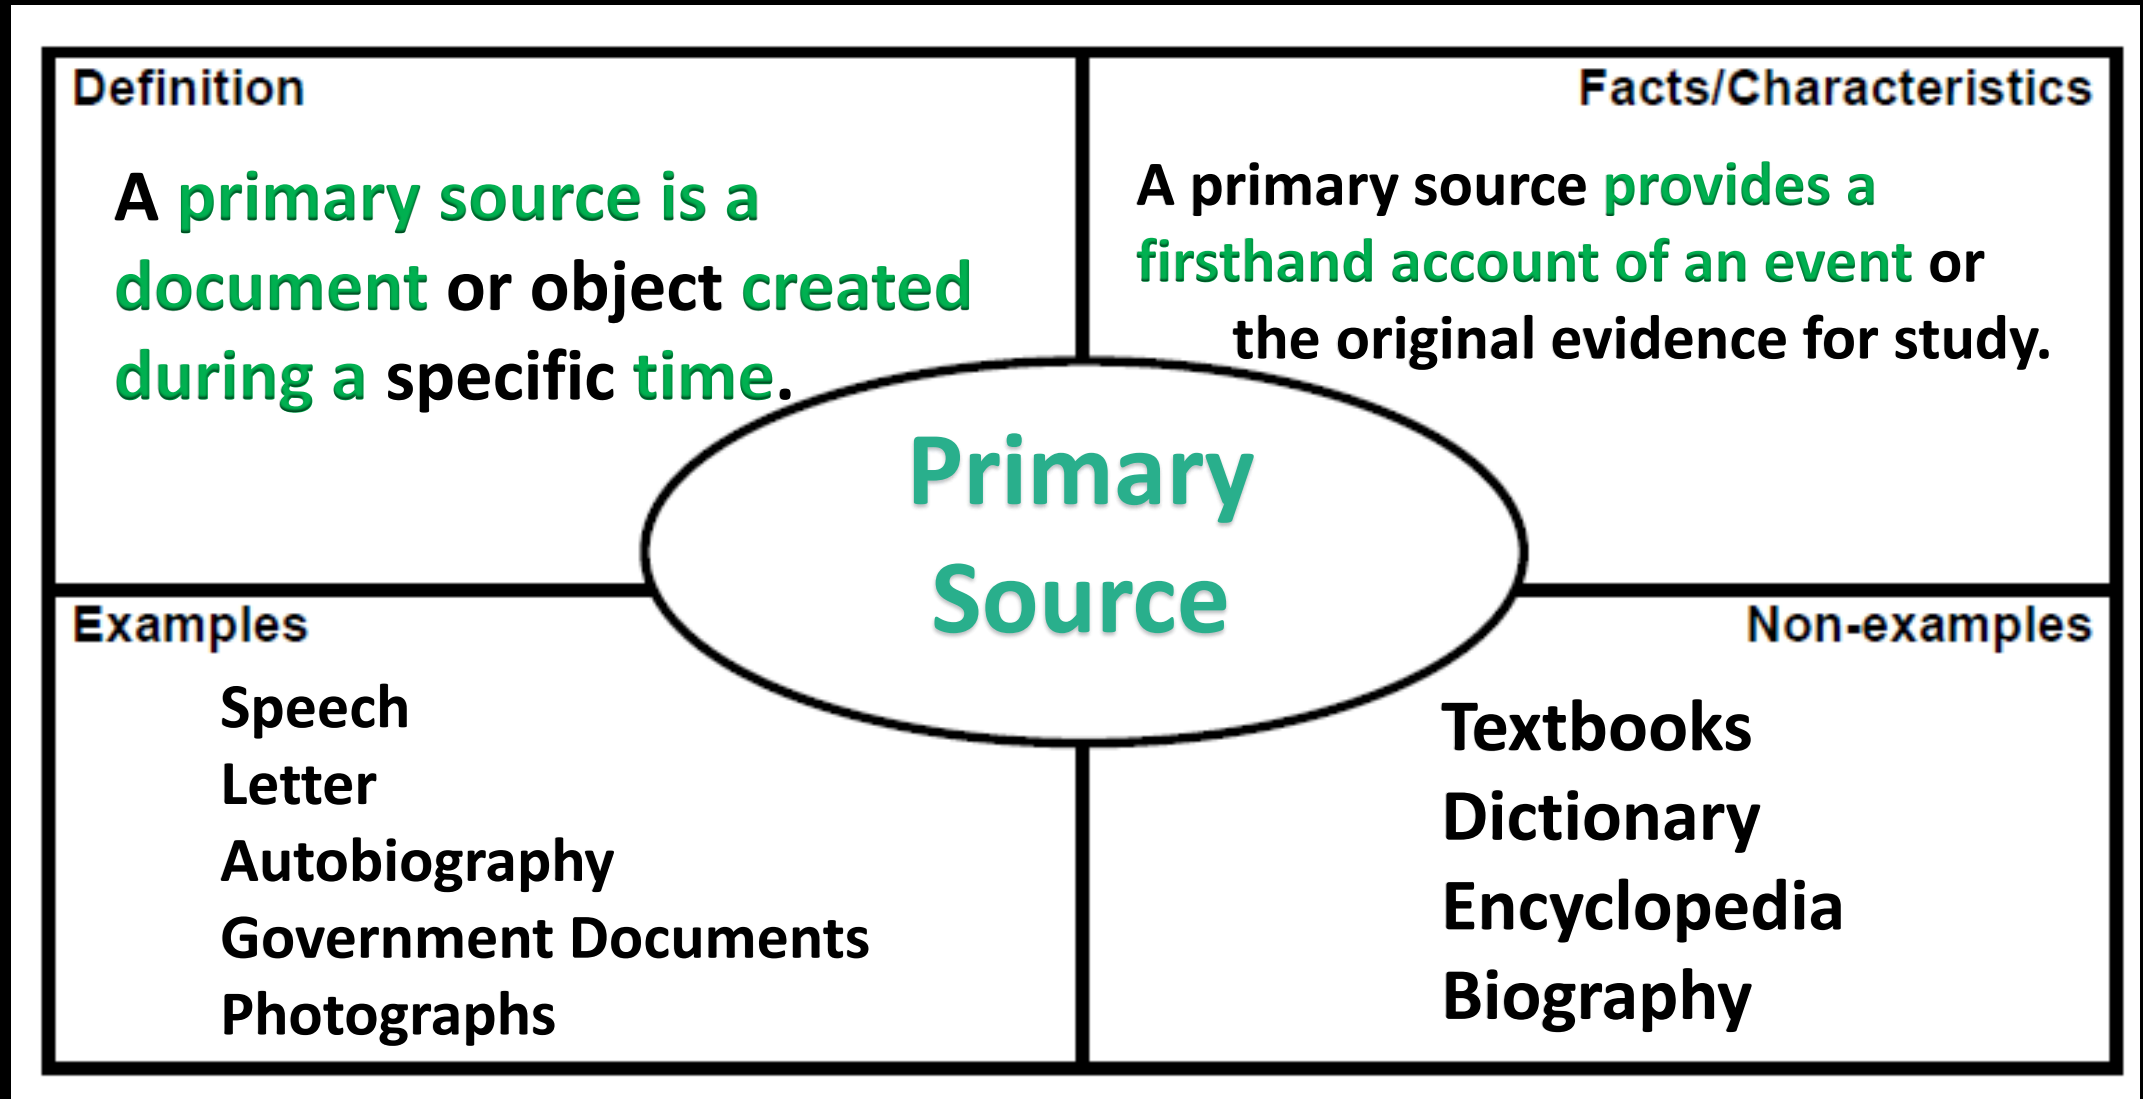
Definition

A primary source is a document or object created during a specific time.

Facts/Characteristics

A primary source provides a firsthand account of an event or the original evidence for study.

Primary Source

Examples

Speech
Letter
Autobiography
Government Documents
Photographs

Non-examples

Textbooks
Dictionary
Encyclopedia
Biography